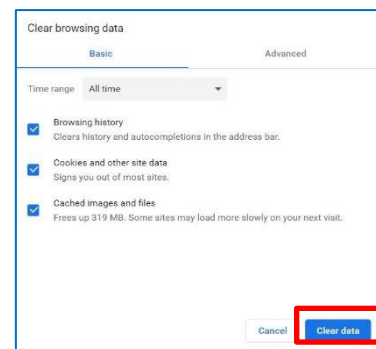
Clear browsing data

Basic

Advanced

Time range All time

Browsing history
Clears history and autocompletions in the address bar.

Cookies and other site data
Signs you out of most sites.

Cached images and files
Frees up 319 MB. Some sites may load more slowly on your next visit.

Cancel

Clear data